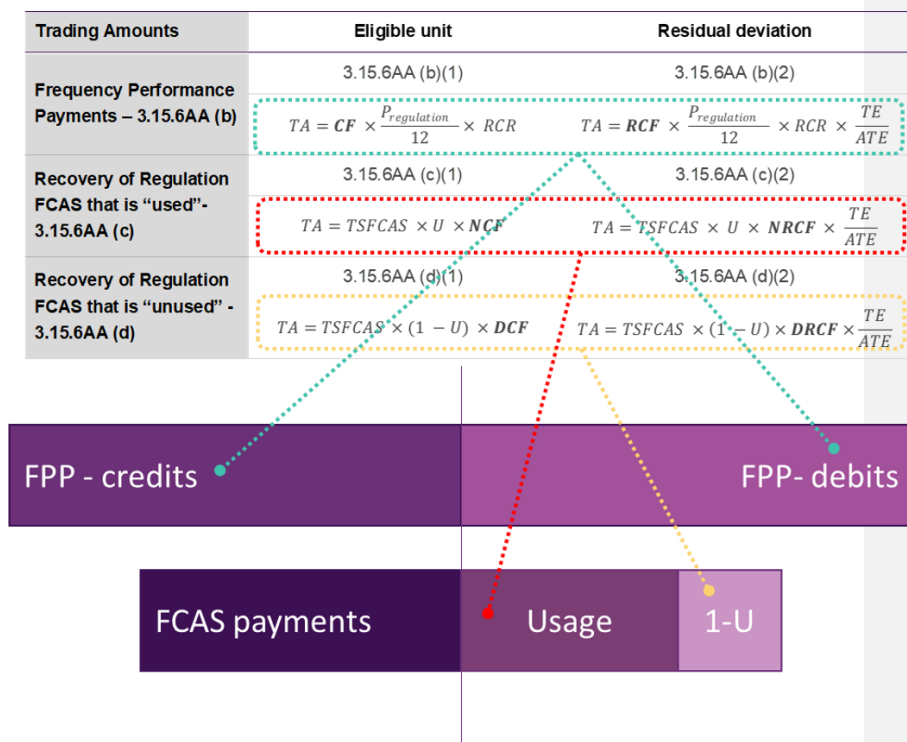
| Trading Amounts | Eligible unit | Residual deviation |
|---|---|---|
| Frequency Performance Payments – 3.15.6AA (b) | 3.15.6AA (b)(1) $TA = \boldsymbol{CF} \times \frac{P_{regulation}}{12} \times RCR$ | 3.15.6AA (b)(2) $TA = \boldsymbol{RCF} \times \frac{P_{regulation}}{12} \times RCR \times \frac{TE}{ATE}$ |
| Recovery of Regulation FCAS that is "used"- 3.15.6AA (c) | 3.15.6AA (c)(1) $TA = TSFCAS \times U \times \boldsymbol{NCF}$ | 3.15.6AA (c)(2) $TA = TSFCAS \times U \times \boldsymbol{NRCF} \times \frac{TE}{ATE}$ |
| Recovery of Regulation FCAS that is "unused" - 3.15.6AA (d) | 3.15.6AA (d)(1) $TA = TSFCAS \times (1-U) \times \boldsymbol{DCF}$ | 3.15.6AA (d)(2) $TA = TSFCAS \times (1-U) \times \boldsymbol{DRCF} \times \frac{TE}{ATE}$ |

FPP - credits

FPP- debits

FCAS payments

Usage

1-U